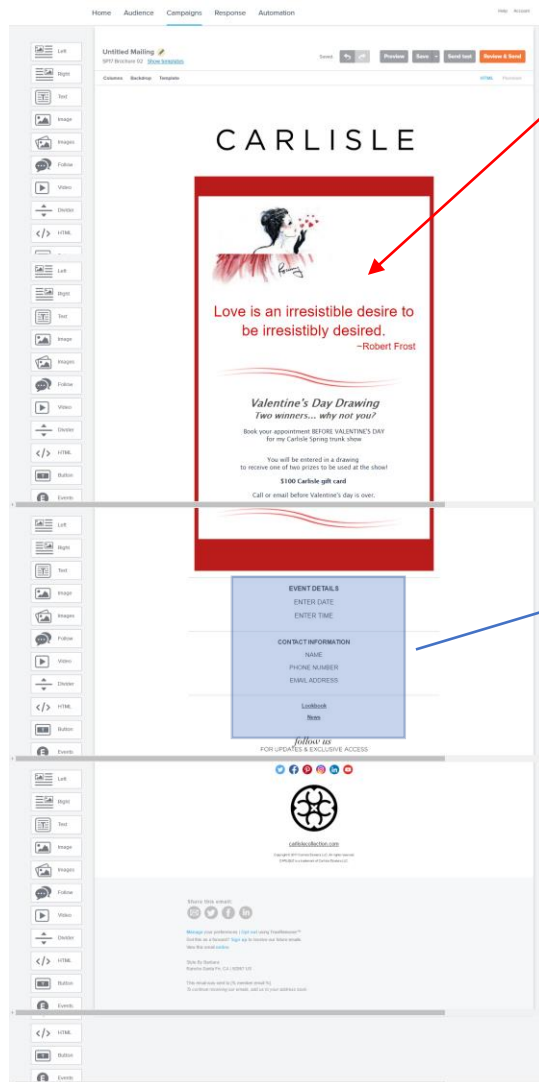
Home Audience Campaigns Response Automation

Help Account

Left
Right
Text
Image
Images
Follow
Video
Divider
HTML

Untitled Mailing
SP17 Brochure 02 Show template

Saved

Preview Save Send test Review & Send

Columns Backdrop Template

HTML Preview

CARLISLE

Love is an irresistible desire to be irresistibly desired.
~Robert Frost

Valentine's Day Drawing
Two winners... why not you?

Book your appointment BEFORE VALENTINE'S DAY for my Carlisle Spring trunk show

You will be entered in a drawing to receive one of two prizes to be used at the show!

$100 Carlisle gift card

Call or email before Valentine's day is over.

Left
Right
Text
Image
Images
Follow
Video
Divider
HTML
Button
Events

EVENT DETAILS
ENTER DATE
ENTER TIME

CONTACT INFORMATION
NAME
PHONE NUMBER
EMAIL ADDRESS

Lookbook
News

follow us
FOR UPDATES & EXCLUSIVE ACCESS

Left
Right
Text
Image
Images
Follow
Video
Divider
HTML
Button
Events

carlislecollection.com

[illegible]

Share this email:

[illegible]

Left
Right
Text
Image
Images
Follow
Video
Divider
HTML
Button
Events

HTML
Button
Events